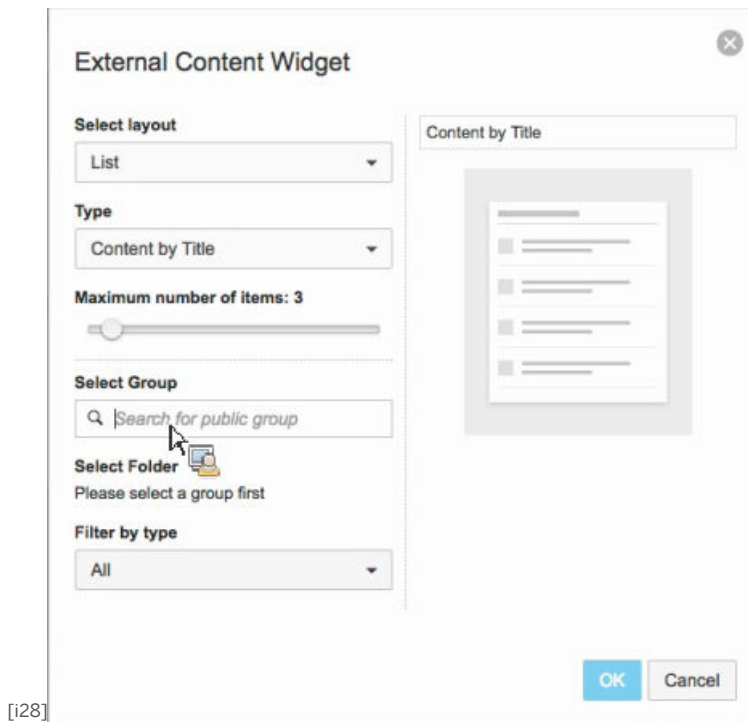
External Content Widget

Select layout
List

Type
Content by Title

Maximum number of items: 3

Select Group
Search for public group

Select Folder
Please select a group first

Filter by type
All

Content by Title

OK Cancel

[i28]